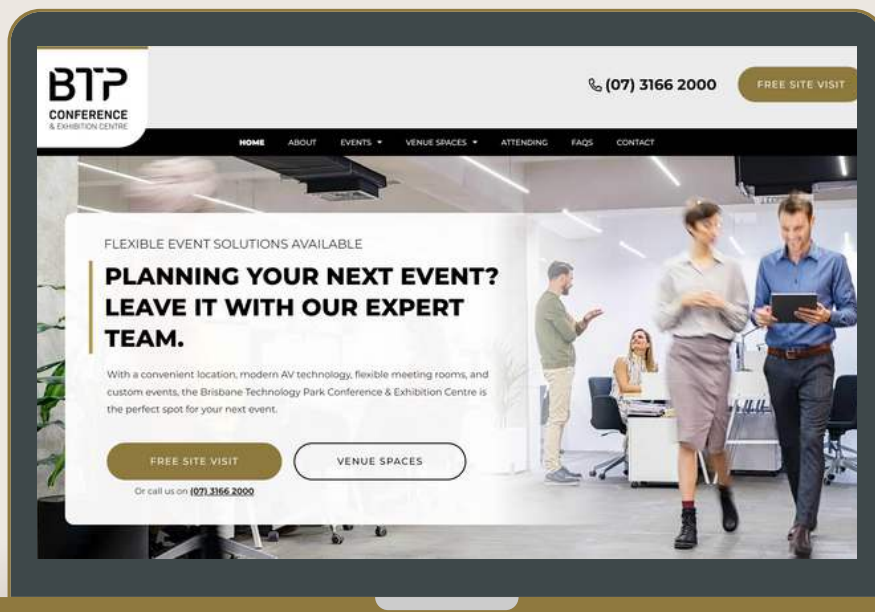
BTP
CONFERENCE
& EXHIBITION CENTRE

(07) 3166 2000

FREE SITE VISIT

HOME ABOUT EVENTS ▾ VENUE SPACES ▾ ATTENDING FAQS CONTACT

FLEXIBLE EVENT SOLUTIONS AVAILABLE

PLANNING YOUR NEXT EVENT? LEAVE IT WITH OUR EXPERT TEAM.

With a convenient location, modern AV technology, flexible meeting rooms, and custom events, the Brisbane Technology Park Conference & Exhibition Centre is the perfect spot for your next event.

FREE SITE VISIT

VENUE SPACES

Or call us on (07) 3166 2000